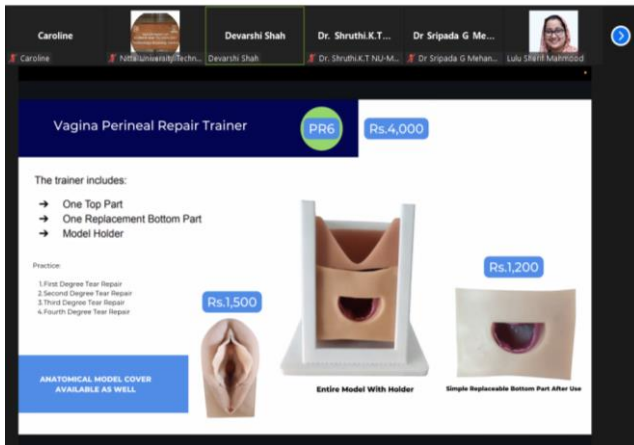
Caroline
Caroline
Nitte University Techn...
Devarshi Shah
Devarshi Shah
Dr. Shruthi.K.T...
Dr. Shruthi.K.T NU-M...
Dr Sripada G Me...
Dr Sripada G Mehan...
Lulu Sharif Mahmood

Vagina Perineal Repair Trainer

PR6

Rs.4,000

The trainer includes:

➔ One Top Part
➔ One Replacement Bottom Part
➔ Model Holder

Practice:

1.First Degree Tear Repair
2.Second Degree Tear Repair
3.Third Degree Tear Repair
4.Fourth Degree Tear Repair

Rs.1,500

Rs.1,200

ANATOMICAL MODEL COVER AVAILABLE AS WELL

Entire Model With Holder

Simple Replaceable Bottom Part After Use